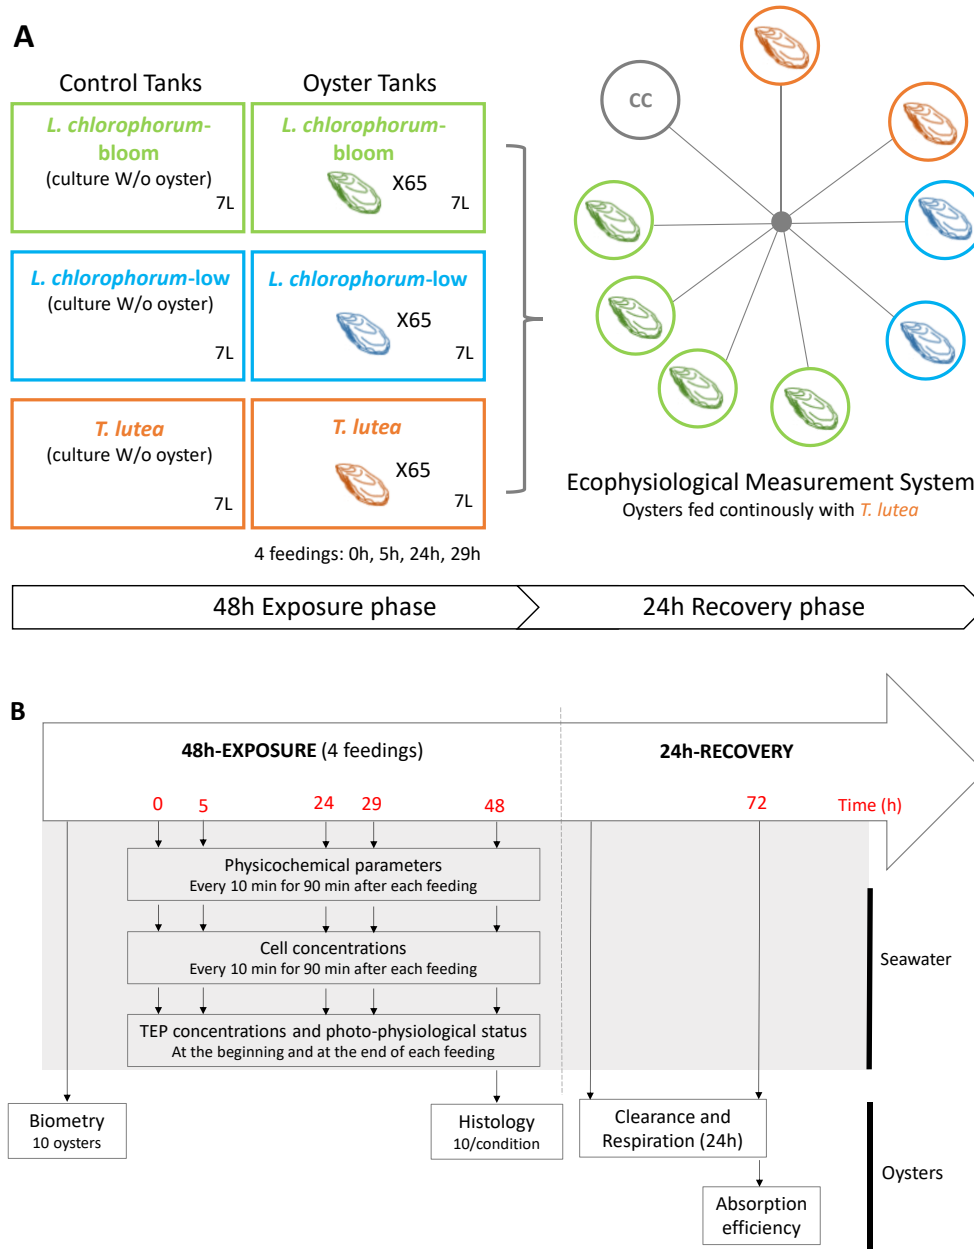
A

Control Tanks

Oyster Tanks

L. chlorophorum-bloom
(culture W/o oyster)
7L

L. chlorophorum-bloom
X65
7L

L. chlorophorum-low
(culture W/o oyster)
7L

L. chlorophorum-low
X65
7L

T. lutea
(culture W/o oyster)
7L

T. lutea
X65
7L

4 feedings: 0h, 5h, 24h, 29h

CC

Ecophysiological Measurement System
Oysters fed continously with T. lutea

48h Exposure phase

24h Recovery phase

B

48h-EXPOSURE (4 feedings)

24h-RECOVERY

0 5 24 29 48 72 Time (h)

Physicochemical parameters
Every 10 min for 90 min after each feeding

Cell concentrations
Every 10 min for 90 min after each feeding

TEP concentrations and photo-physiological status
At the beginning and at the end of each feeding

Seawater

Biometry
10 oysters

Histology
10/condition

Clearance and Respiration (24h)

Absorption efficiency

Oysters